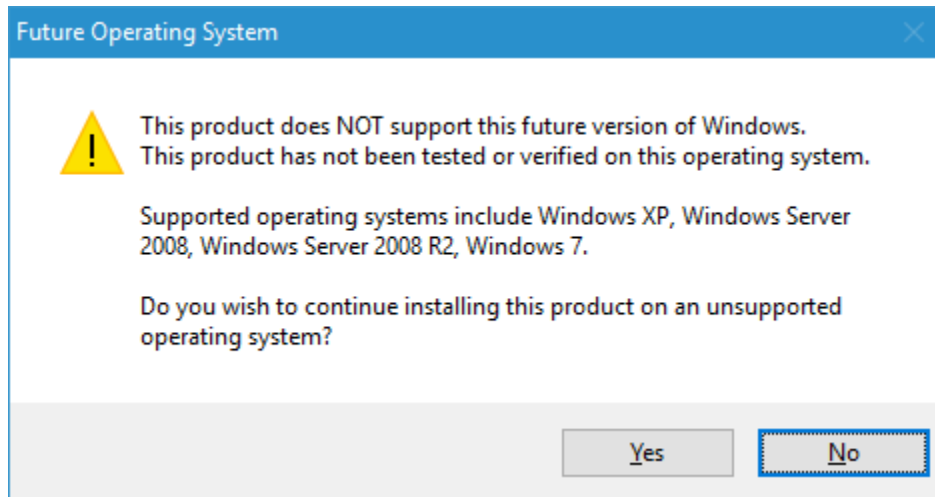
Future Operating System

This product does NOT support this future version of Windows.
This product has not been tested or verified on this operating system.

Supported operating systems include Windows XP, Windows Server 2008, Windows Server 2008 R2, Windows 7.

Do you wish to continue installing this product on an unsupported operating system?

Yes

No